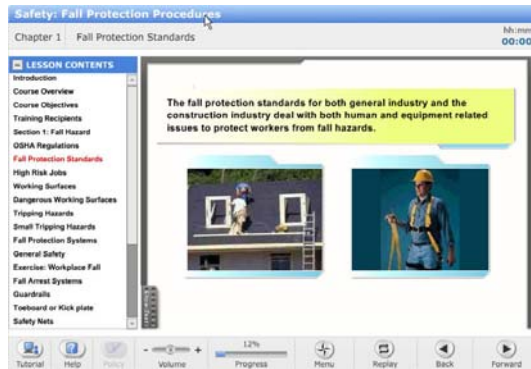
Safety: Fall Protection Procedures

Chapter 1 Fall Protection Standards

hh:mm
00:00

LESSON CONTENTS
Introduction
Course Overview
Course Objectives
Training Recipients
Section 1: Fall Hazard
OSHA Regulations
Fall Protection Standards
High Risk Jobs
Working Surfaces
Dangerous Working Surfaces
Tripping Hazards
Small Tripping Hazards
Fall Protection Systems
General Safety
Exercise: Workplace Fall
Fall Arrest Systems
Guardrails
Toeboard or Kick plate
Safety Nets

The fall protection standards for both general industry and the construction industry deal with both human and equipment related issues to protect workers from fall hazards.

Tutorial Help Policy Volume 12% Progress Menu Replay Back Forward